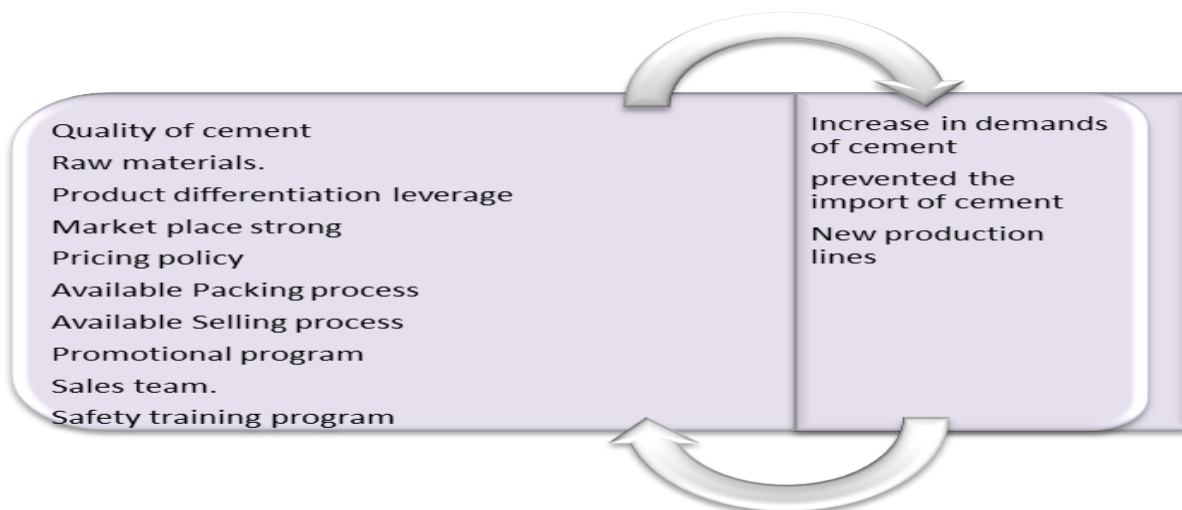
Quality of cement
Raw materials.
Product differentiation leverage
Market place strong
Pricing policy
Available Packing process
Available Selling process
Promotional program
Sales team.
Safety training program

Increase in demands of cement
prevented the import of cement
New production lines